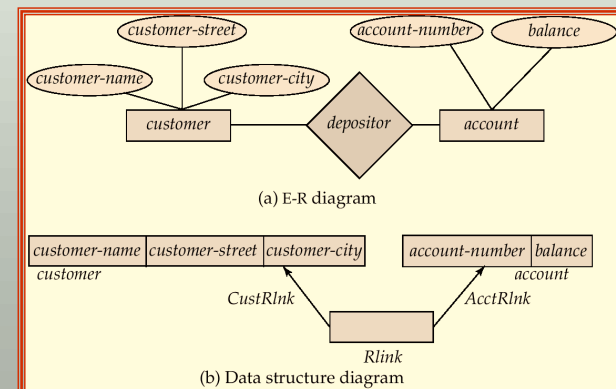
customer-street
account-number
balance
customer-name
customer-city
customer
depositor
account

(a) E-R diagram

| customer-name | customer-street | customer-city |
|---|---|---|

customer

| account-number | balance |
|---|---|

account

CustRlnk
AcctRlnk
Rlink

(b) Data structure diagram